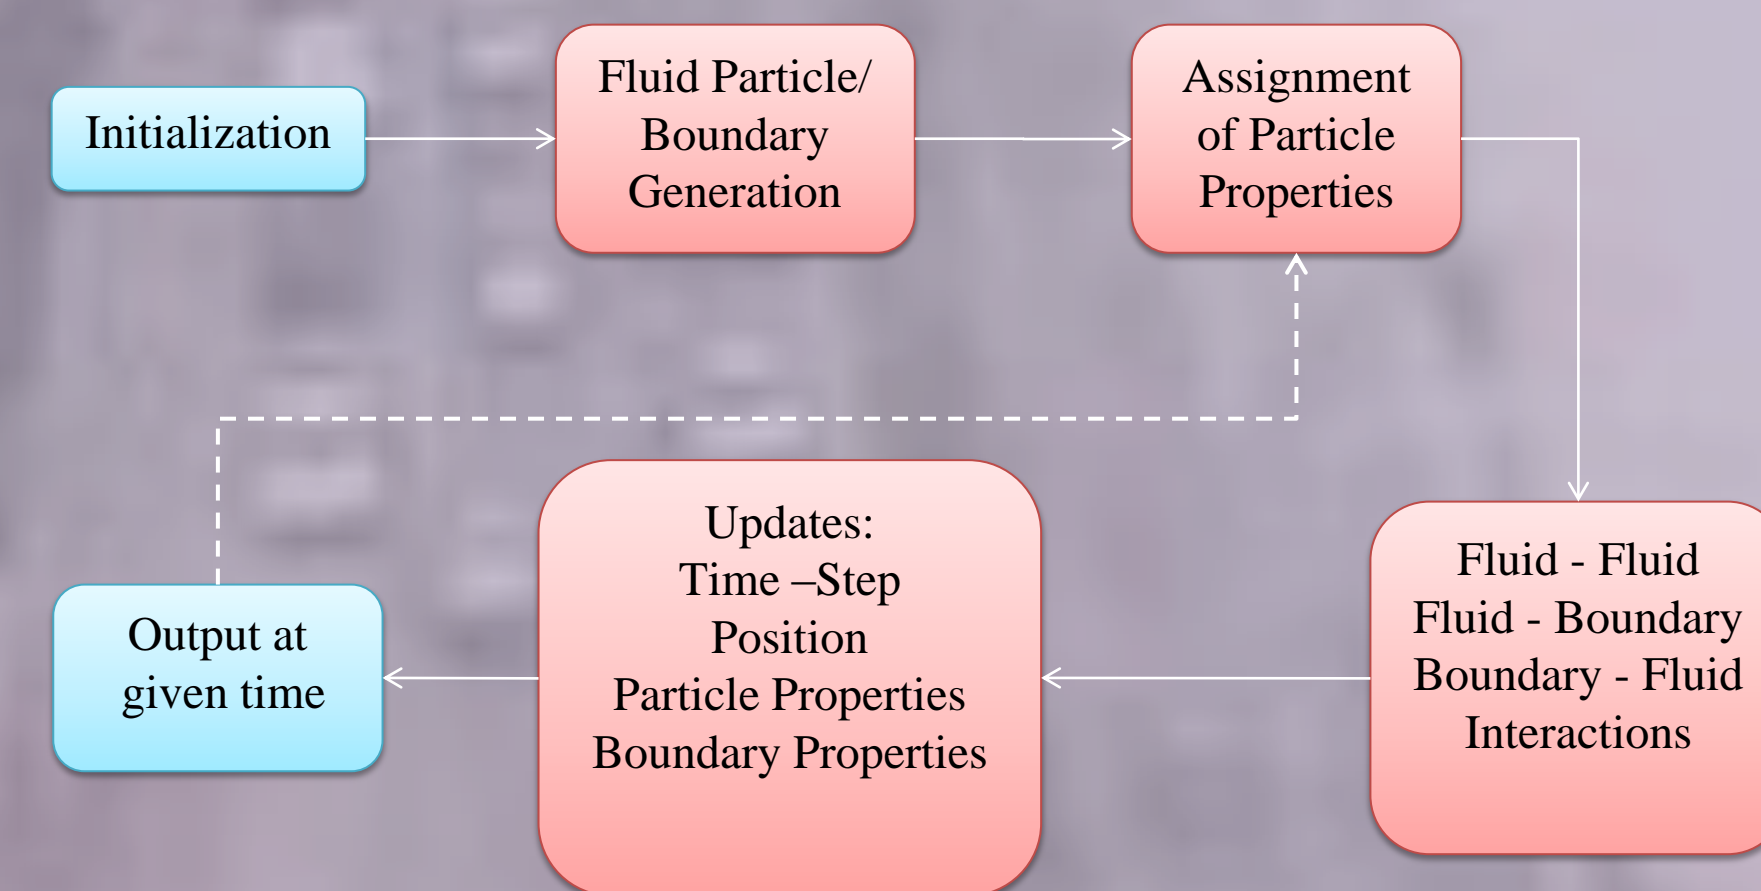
Initialization

Fluid Particle/ Boundary Generation

Assignment of Particle Properties

Fluid - Fluid
Fluid - Boundary
Boundary - Fluid
Interactions

Updates:
Time –Step
Position
Particle Properties
Boundary Properties

Output at given time